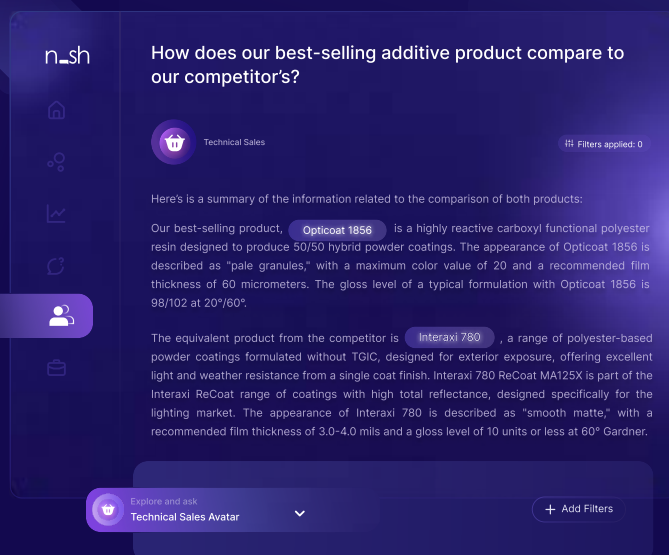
n_sh

How does our best-selling additive product compare to our competitor's?

Technical Sales

Filters applied: 0

Here's is a summary of the information related to the comparison of both products:

Our best-selling product, Opticoat 1856 is a highly reactive carboxyl functional polyester resin designed to produce 50/50 hybrid powder coatings. The appearance of Opticoat 1856 is described as "pale granules," with a maximum color value of 20 and a recommended film thickness of 60 micrometers. The gloss level of a typical formulation with Opticoat 1856 is 98/102 at 20°/60°.

The equivalent product from the competitor is Interaxi 780, a range of polyester-based powder coatings formulated without TGIC, designed for exterior exposure, offering excellent light and weather resistance from a single coat finish. Interaxi 780 ReCoat MA125X is part of the Interaxi ReCoat range of coatings with high total reflectance, designed specifically for the lighting market. The appearance of Interaxi 780 is described as "smooth matte," with a recommended film thickness of 3.0-4.0 mils and a gloss level of 10 units or less at 60° Gardner.

Explore and ask
Technical Sales Avatar

+ Add Filters